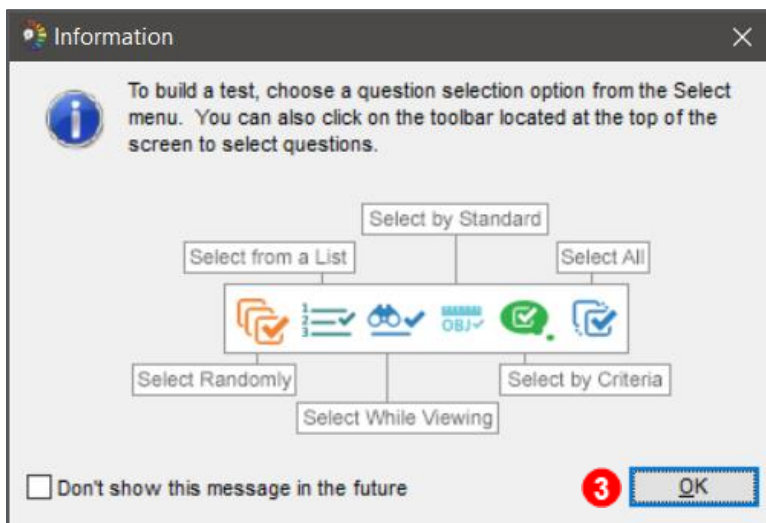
Information

To build a test, choose a question selection option from the Select menu. You can also click on the toolbar located at the top of the screen to select questions.

Select by Standard

Select from a List

Select All

OBJ

Select Randomly

Select by Criteria

Select While Viewing

Don't show this message in the future

3

OK